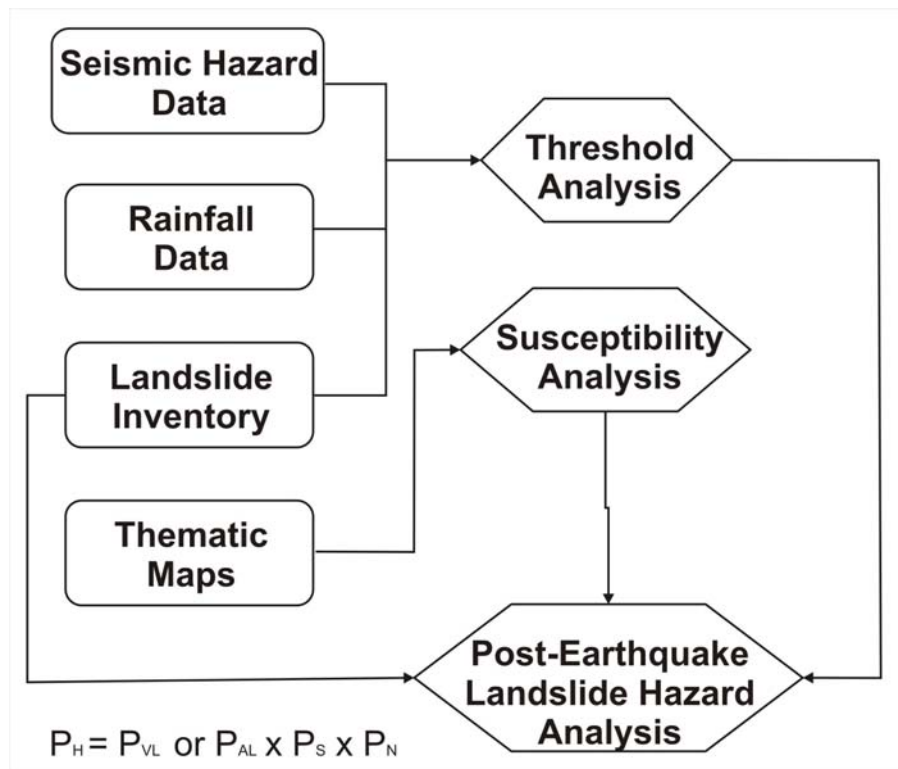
Seismic Hazard Data

Rainfall Data

Landslide Inventory

Thematic Maps

Threshold Analysis

Susceptibility Analysis

Post-Earthquake Landslide Hazard Analysis

$P_H = P_{VL}$ or $P_{AL} \times P_S \times P_N$